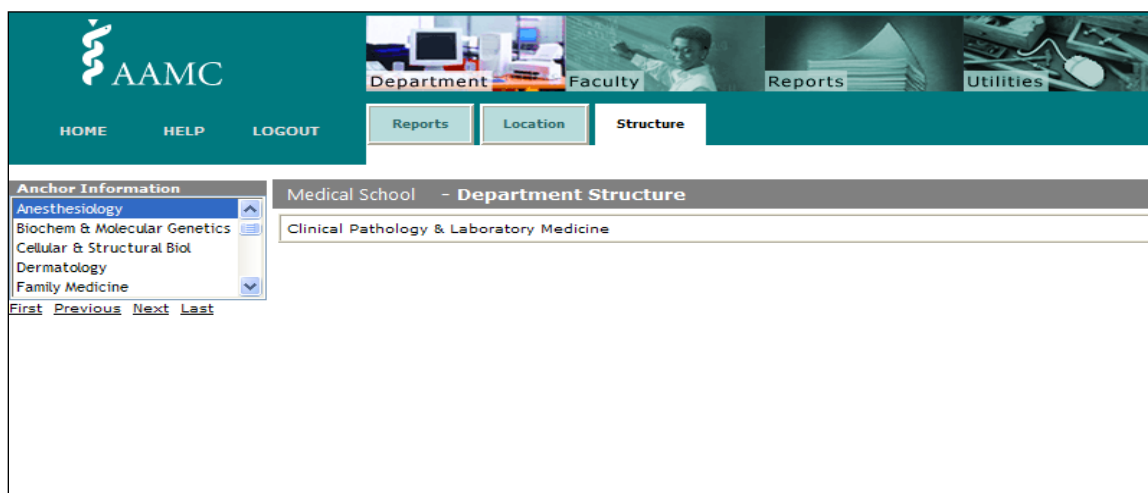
AAMC

Department Faculty Reports Utilities

HOME HELP LOGOUT

Reports Location Structure

Anchor Information

Anesthesiology
Biochem & Molecular Genetics
Cellular & Structural Biol
Dermatology
Family Medicine

First Previous Next Last

Medical School - Department Structure

Clinical Pathology & Laboratory Medicine